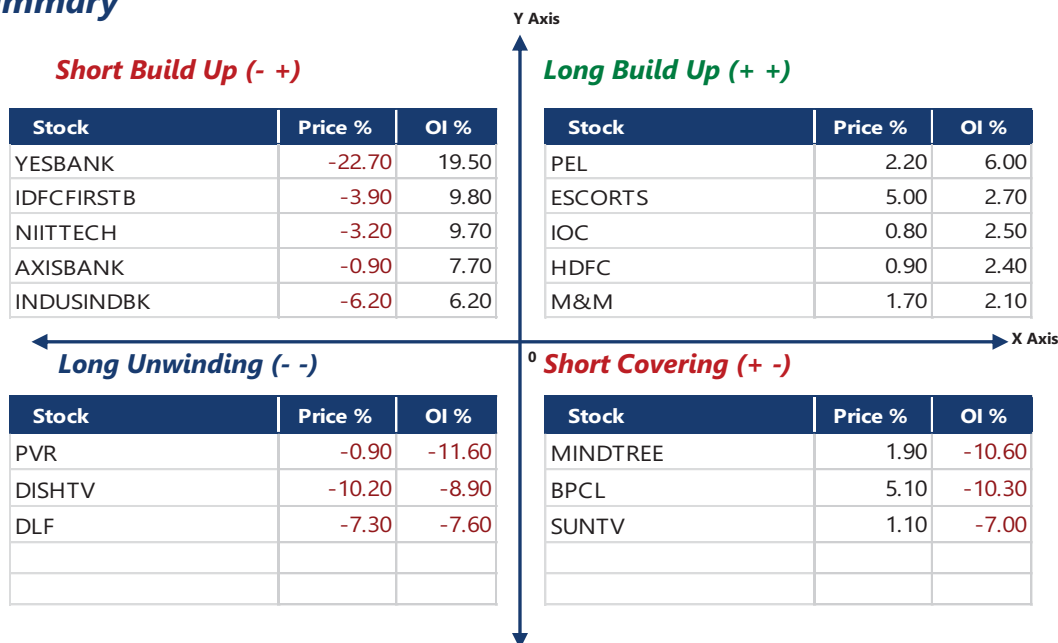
mmary

Y Axis

Short Build Up (- +)

| Stock | Price % | OI % |
|---|---|---|
| YESBANK | -22.70 | 19.50 |
| IDFCFIRSTB | -3.90 | 9.80 |
| NIITTECH | -3.20 | 9.70 |
| AXISBANK | -0.90 | 7.70 |
| INDUSINDBK | -6.20 | 6.20 |

Long Build Up (+ +)

| Stock | Price % | OI % |
|---|---|---|
| PEL | 2.20 | 6.00 |
| ESCORTS | 5.00 | 2.70 |
| IOC | 0.80 | 2.50 |
| HDFC | 0.90 | 2.40 |
| M&M | 1.70 | 2.10 |

X Axis

0

Long Unwinding (- -)

| Stock | Price % | OI % |
|---|---|---|
| PVR | -0.90 | -11.60 |
| DISHTV | -10.20 | -8.90 |
| DLF | -7.30 | -7.60 |
| | | |
| | | |

Short Covering (+ -)

| Stock | Price % | OI % |
|---|---|---|
| MINDTREE | 1.90 | -10.60 |
| BPCL | 5.10 | -10.30 |
| SUNTV | 1.10 | -7.00 |
| | | |
| | | |